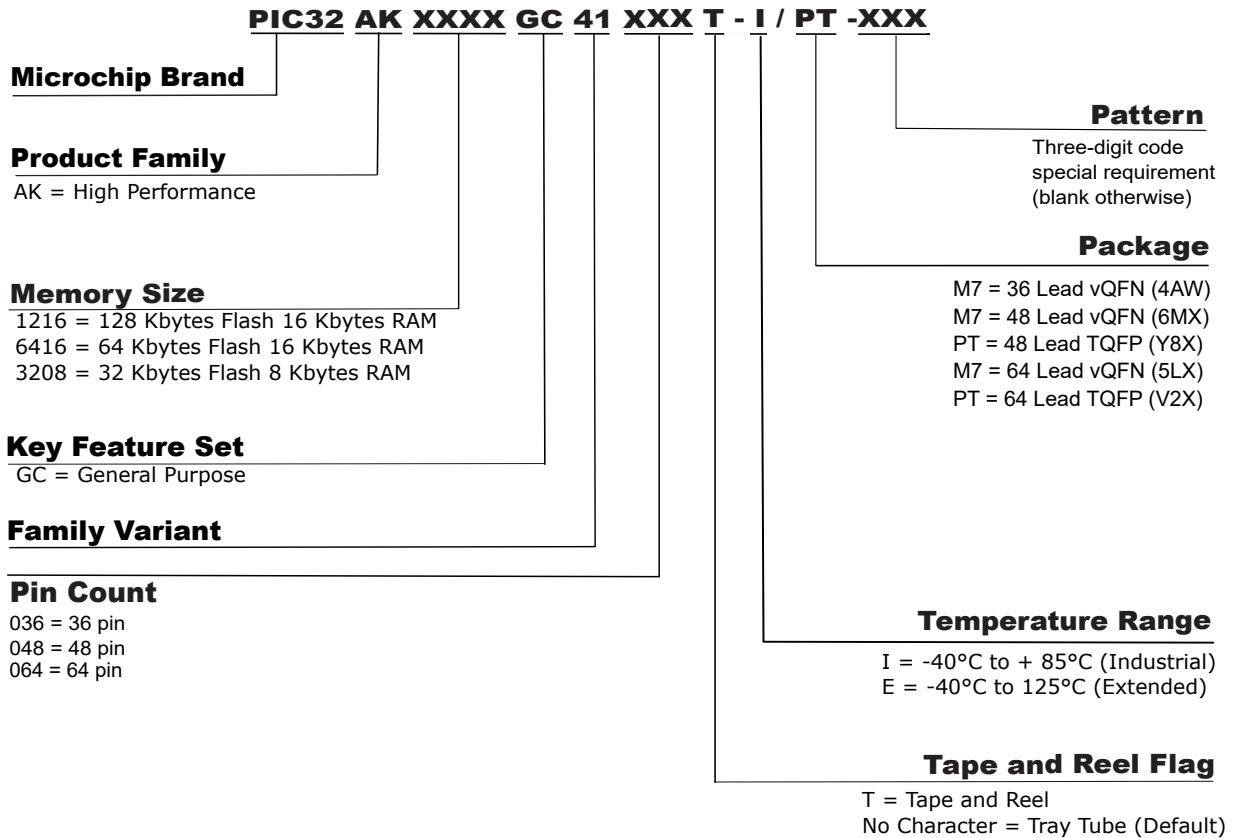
PIC32 AK XXXX GC 41 XXX T - I / PT -XXX

Microchip Brand

Product Family
AK = High Performance

Memory Size
1216 = 128 Kbytes Flash 16 Kbytes RAM
6416 = 64 Kbytes Flash 16 Kbytes RAM
3208 = 32 Kbytes Flash 8 Kbytes RAM

Key Feature Set
GC = General Purpose

Family Variant

Pin Count
036 = 36 pin
048 = 48 pin
064 = 64 pin

Pattern
Three-digit code special requirement (blank otherwise)

Package
M7 = 36 Lead vQFN (4AW)
M7 = 48 Lead vQFN (6MX)
PT = 48 Lead TQFP (Y8X)
M7 = 64 Lead vQFN (5LX)
PT = 64 Lead TQFP (V2X)

Temperature Range
I = -40°C to + 85°C (Industrial)
E = -40°C to 125°C (Extended)

Tape and Reel Flag
T = Tape and Reel
No Character = Tray Tube (Default)